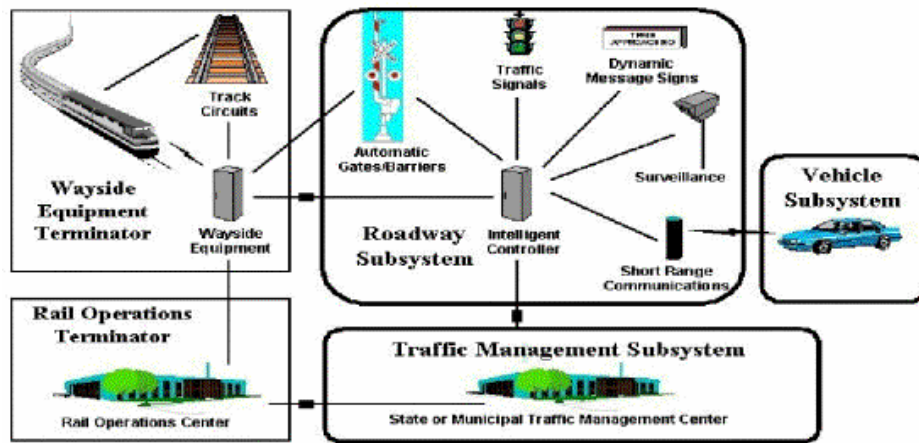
Track Circuits

Wayside Equipment Terminator

Wayside Equipment

Automatic Gates/Barriers

Traffic Signals

TRAIN APPROACHING

Dynamic Message Signs

Surveillance

Roadway Subsystem

Intelligent Controller

Short Range Communications

Vehicle Subsystem

Rail Operations Terminator

Rail Operations Center

Traffic Management Subsystem

State or Municipal Traffic Management Center